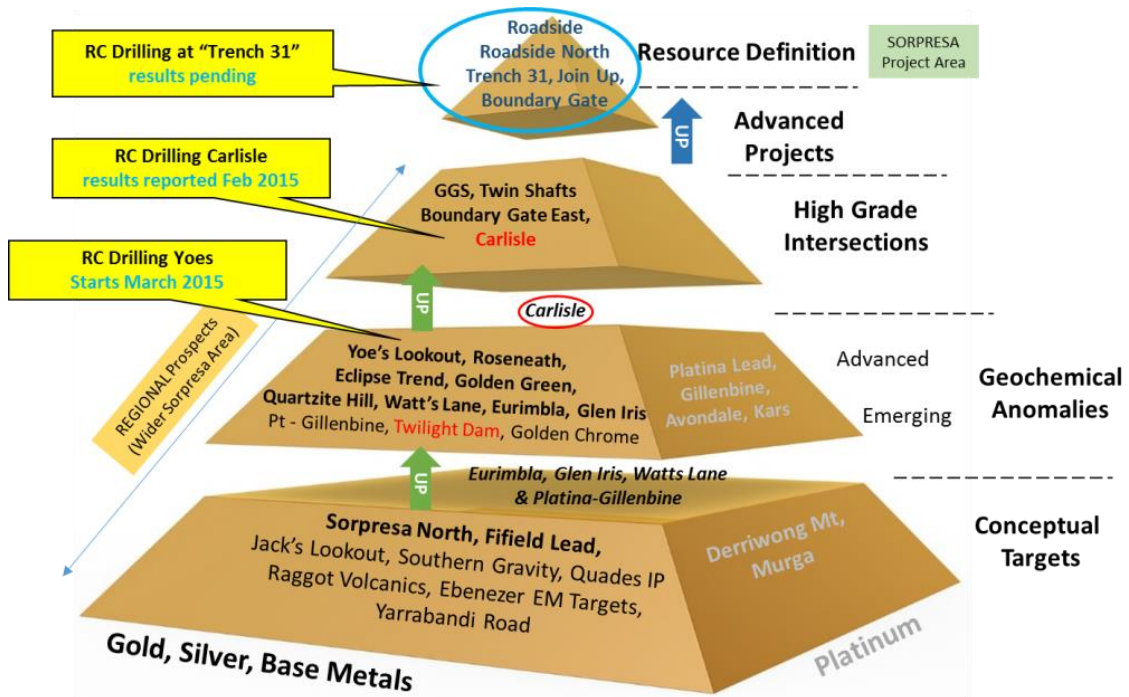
RC Drilling at "Trench 31"
results pending

Roadside
Roadside North
Trench 31, Join Up,
Boundary Gate

Resource Definition

SORPRESA
Project Area

UP

Advanced
Projects

RC Drilling Carlisle
results reported Feb 2015

GGS, Twin Shafts
Boundary Gate East,
Carlisle

High Grade
Intersections

RC Drilling Yoes
Starts March 2015

UP

Carlisle

REGIONAL Prospects
(Wider Sorpresa Area)

Yoe's Lookout, Roseneath,
Eclipse Trend, Golden Green,
Quartzite Hill, Watt's Lane, Eurimbla, Glen Iris
Pt - Gillenbine, Twilight Dam, Golden Chrome

Platina Lead,
Gillenbine,
Avondale, Kars

Advanced

Emerging

Geochemical
Anomalies

UP

Eurimbla, Glen Iris, Watts Lane
& Platina-Gillenbine

Sorpresa North, Fifield Lead,
Jack's Lookout, Southern Gravity, Quades IP
Raggot Volcanics, Ebenezer EM Targets,
Yarrabandi Road

Derriwong Mt,
Murga

Conceptual
Targets

Gold, Silver, Base Metals

Platinum